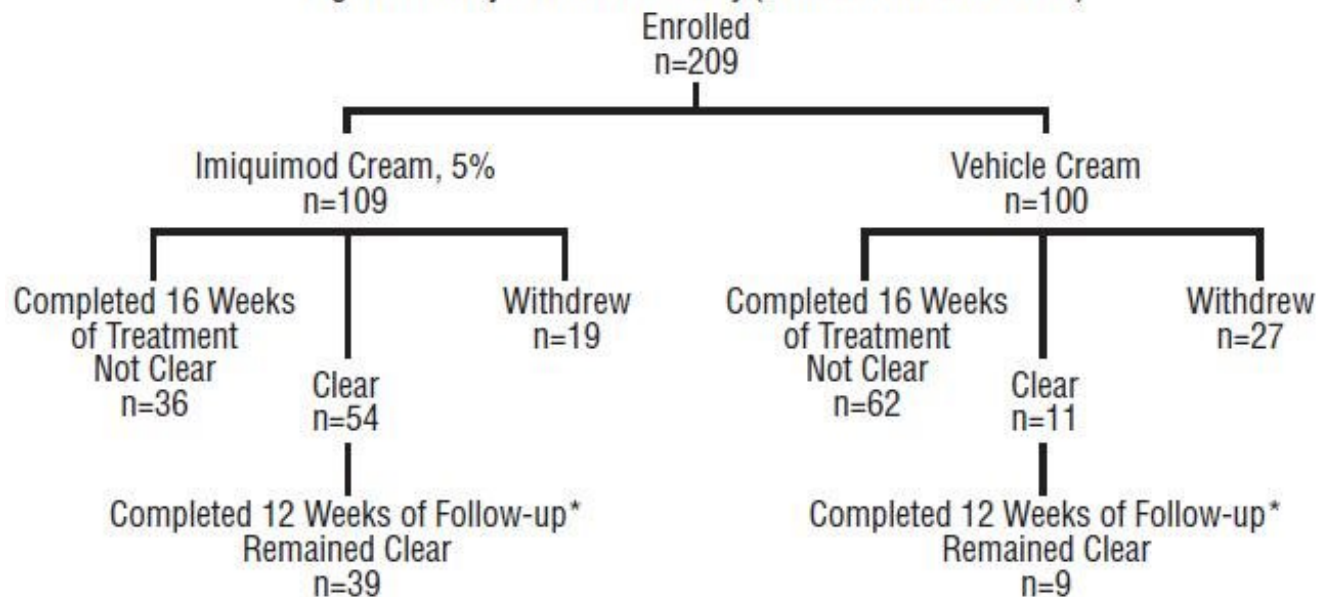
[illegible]

Enrolled
n=209

Imiquimod Cream, 5%
n=109

Vehicle Cream
n=100

Completed 16 Weeks of Treatment
Not Clear
n=36

Clear
n=54

Withdrew
n=19

Completed 16 Weeks of Treatment
Not Clear
n=62

Clear
n=11

Withdrew
n=27

Completed 12 Weeks of Follow-up*
Remained Clear
n=39

Completed 12 Weeks of Follow-up*
Remained Clear
n=9